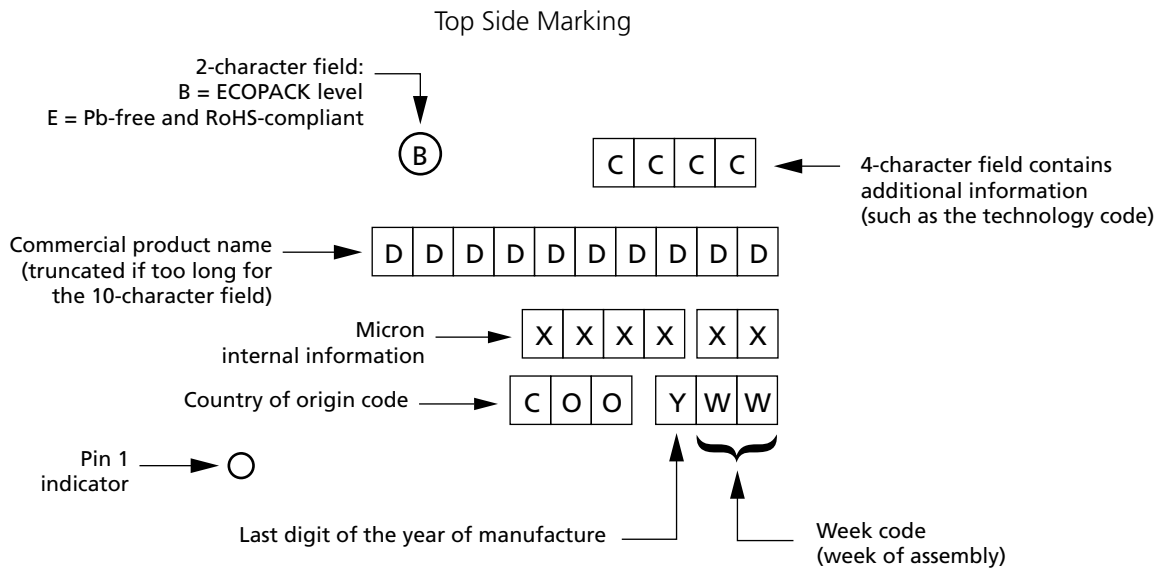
Top Side Marking

2-character field:
B = ECOPACK level
E = Pb-free and RoHS-compliant

B

C C C C

4-character field contains additional information (such as the technology code)

Commercial product name (truncated if too long for the 10-character field)

D D D D D D D D D D

Micron internal information

X X X X X X

Country of origin code

C O O Y W W

Pin 1 indicator

Last digit of the year of manufacture

Week code (week of assembly)